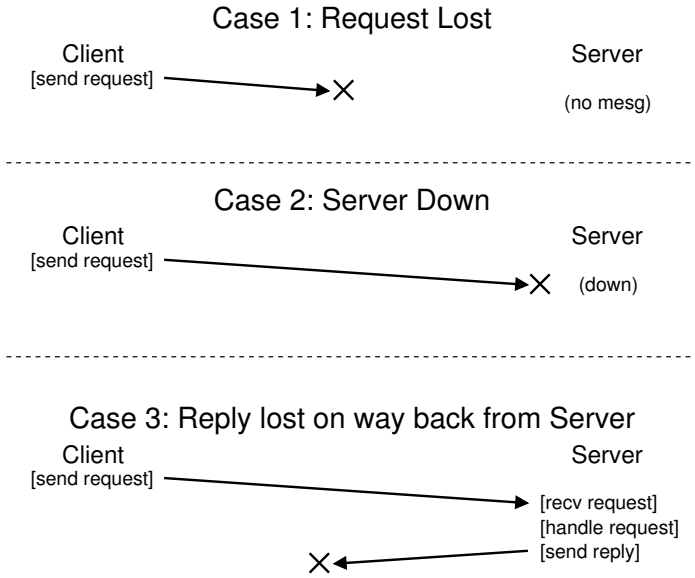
Case 1: Request Lost

Client
[send request]

Server
(no mesg)

Case 2: Server Down

Client
[send request]

Server
(down)

Case 3: Reply lost on way back from Server

Client
[send request]

Server
[recv request]
[handle request]
[send reply]